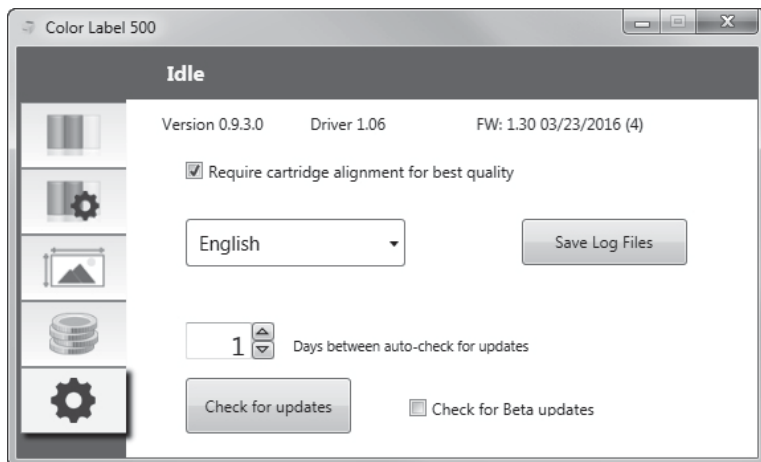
Color Label 500

Idle

Version 0.9.3.0 Driver 1.06 FW: 1.30 03/23/2016 (4)

Require cartridge alignment for best quality

English

Save Log Files

1 Days between auto-check for updates

Check for updates

Check for Beta updates